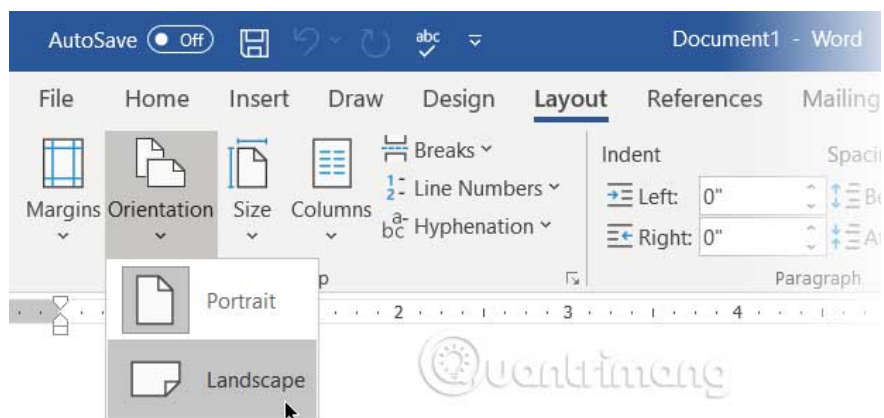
AutoSave Off Document1 - Word

File Home Insert Draw Design Layout References Mailing

Margins Orientation Size Columns Breaks Line Numbers Hyphenation

Indent Spaci

Left: 0"

Right: 0"

p Paragraph

Portrait

Landscape

2 3 4

Quantrimang